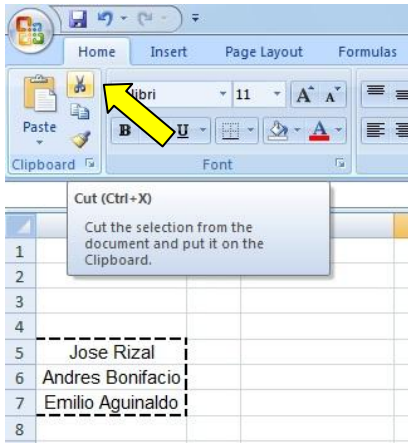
Home Insert Page Layout Formulas

Paste

libri 11

B U

Clipboard

Font

Cut (Ctrl+X)

Cut the selection from the document and put it on the Clipboard.

1
2
3
4
5 Jose Rizal
6 Andres Bonifacio
7 Emilio Aguinaldo
8